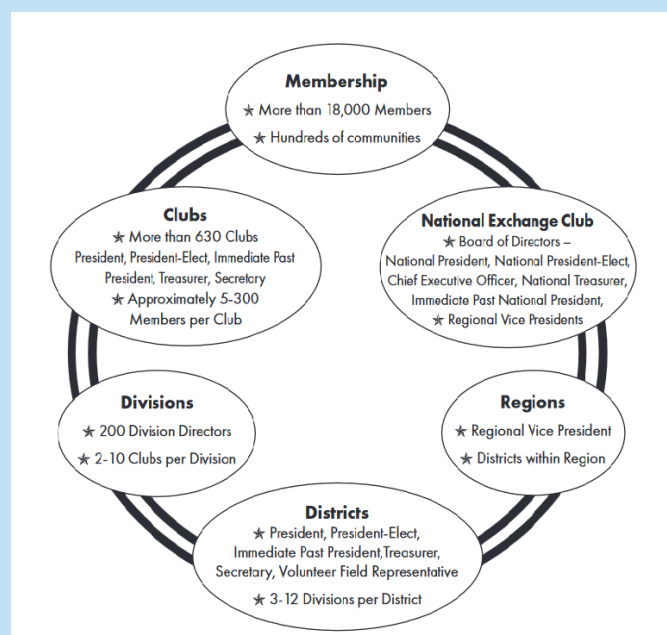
Membership
★ More than 18,000 Members
★ Hundreds of communities

National Exchange Club
★ Board of Directors – National President, National President-Elect, Chief Executive Officer, National Treasurer, Immediate Past National President,
★ Regional Vice Presidents

Regions
★ Regional Vice President
★ Districts within Region

Districts
★ President, President-Elect, Immediate Past President,Treasurer, Secretary, Volunteer Field Representative
★ 3-12 Divisions per District

Divisions
★ 200 Division Directors
★ 2-10 Clubs per Division

Clubs
★ More than 630 Clubs
President, President-Elect, Immediate Past President, Treasurer, Secretary
★ Approximately 5-300 Members per Club